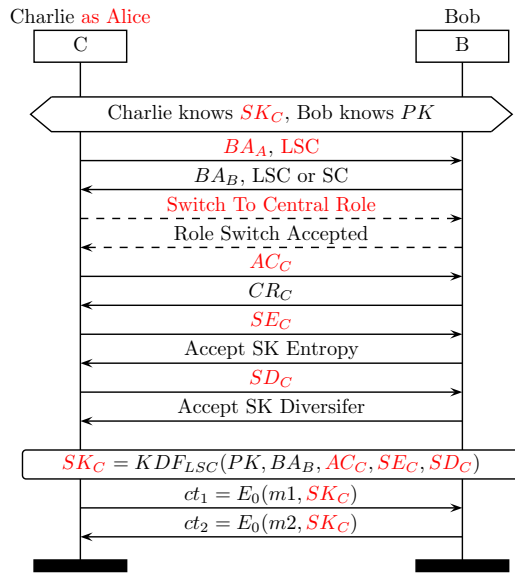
Charlie as Alice

Bob

C

B

Charlie knows $SK_C$, Bob knows $PK$

$BA_A$, LSC

$BA_B$, LSC or SC

Switch To Central Role

Role Switch Accepted

$AC_C$

$CR_C$

$SE_C$

Accept SK Entropy

$SD_C$

Accept SK Diversifer

$SK_C = KDF_{LSC}(PK, BA_B, AC_C, SE_C, SD_C)$

$ct_1 = E_0(m1, SK_C)$

$ct_2 = E_0(m2, SK_C)$